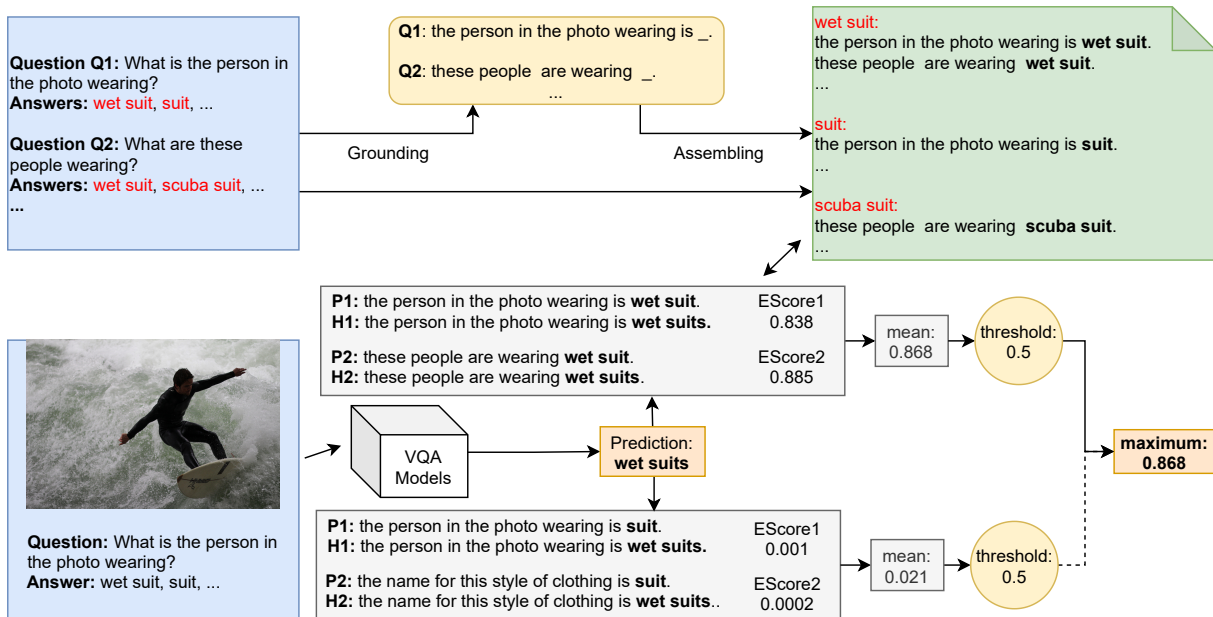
Question Q1: What is the person in the photo wearing?
Answers: wet suit, suit, ...

Question Q2: What are these people wearing?
Answers: wet suit, scuba suit, ...
...

Grounding

Q1: the person in the photo wearing is _.

Q2: these people are wearing _.
...

Assembling

wet suit:
the person in the photo wearing is wet suit.
these people are wearing wet suit.
...

suit:
the person in the photo wearing is suit.
...

scuba suit:
these people are wearing scuba suit.
...

P1: the person in the photo wearing is wet suit.
H1: the person in the photo wearing is wet suits.
EScore1
0.838

P2: these people are wearing wet suit.
H2: these people are wearing wet suits.
EScore2
0.885

mean:
0.868

threshold:
0.5

maximum:
0.868

VQA Models

Prediction:
wet suits

Question: What is the person in the photo wearing?
Answer: wet suit, suit, ...

P1: the person in the photo wearing is suit.
H1: the person in the photo wearing is wet suits.
EScore1
0.001

P2: the name for this style of clothing is suit.
H2: the name for this style of clothing is wet suits..
EScore2
0.0002

mean:
0.021

threshold:
0.5